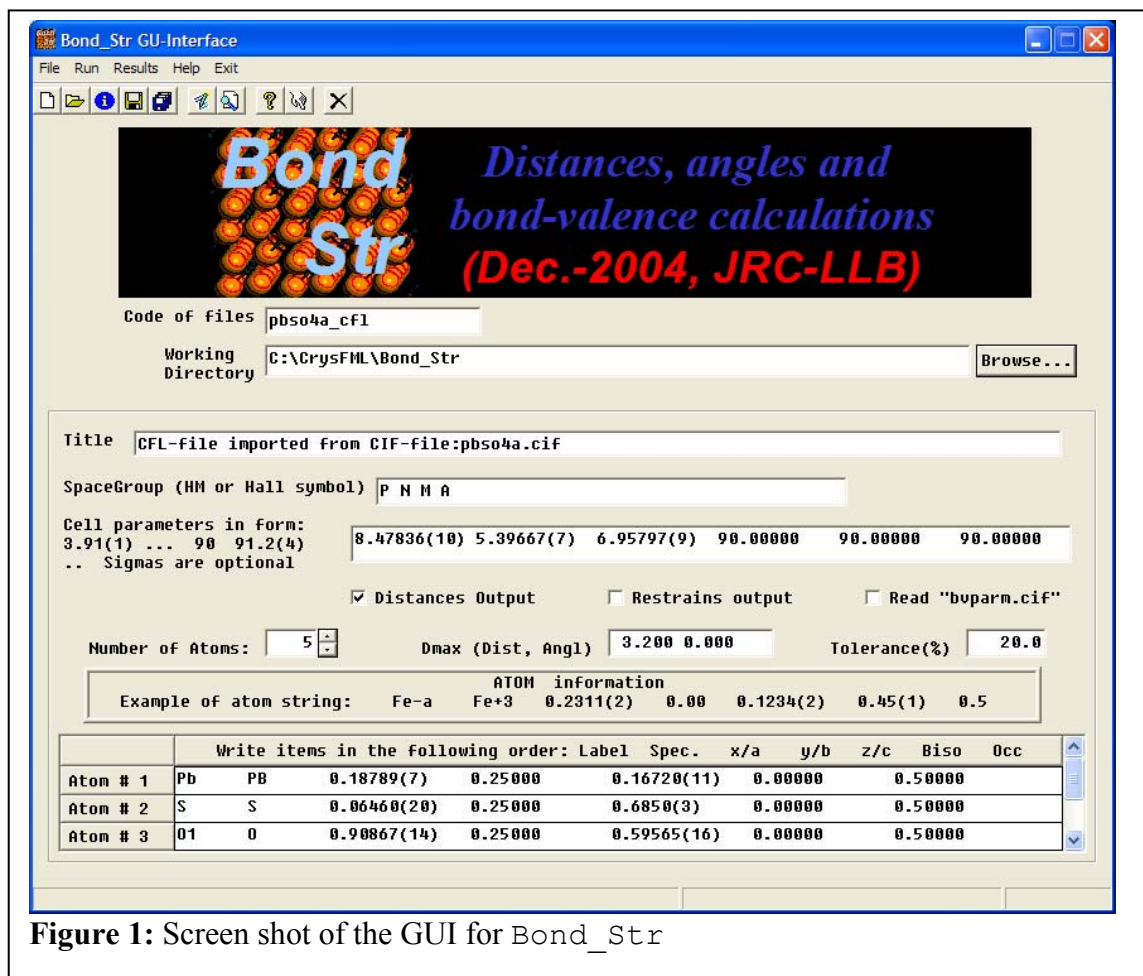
Bond_Str GU-Interface

File Run Results Help Exit

Bond Str

Distances, angles and bond-valence calculations (Dec.-2004, JRC-LLB)

Code of files pbso4a_cfl

Working Directory C:\CrysFML\Bond_Str

Browse...

Title CFL-file imported from CIF-file:pbso4a.cif

SpaceGroup (HM or Hall symbol) P N M A

Cell parameters in form: 3.91(1) ... 90 91.2(4) .. Sigmas are optional

8.47836(10) 5.39667(7) 6.95797(9) 90.00000 90.00000 90.00000

☑ Distances Output ☐ Restrains output ☐ Read "bvparm.cif"

Number of Atoms: 5 Dmax (Dist, Angl) 3.200 0.000 Tolerance(%) 20.0

ATOM information

Example of atom string: Fe-a Fe+3 0.2311(2) 0.00 0.1234(2) 0.45(1) 0.5

| | Write items in the following order: Label Spec. x/a y/b z/c Biso Occ |
|---|---|
| Atom # 1 | Pb PB 0.18789(7) 0.25000 0.16720(11) 0.00000 0.50000 |
| Atom # 2 | S S 0.06460(20) 0.25000 0.6850(3) 0.00000 0.50000 |
| Atom # 3 | O1 O 0.90867(14) 0.25000 0.59565(16) 0.00000 0.50000 |

**Figure 1:** Screen shot of the GUI for Bond_Str